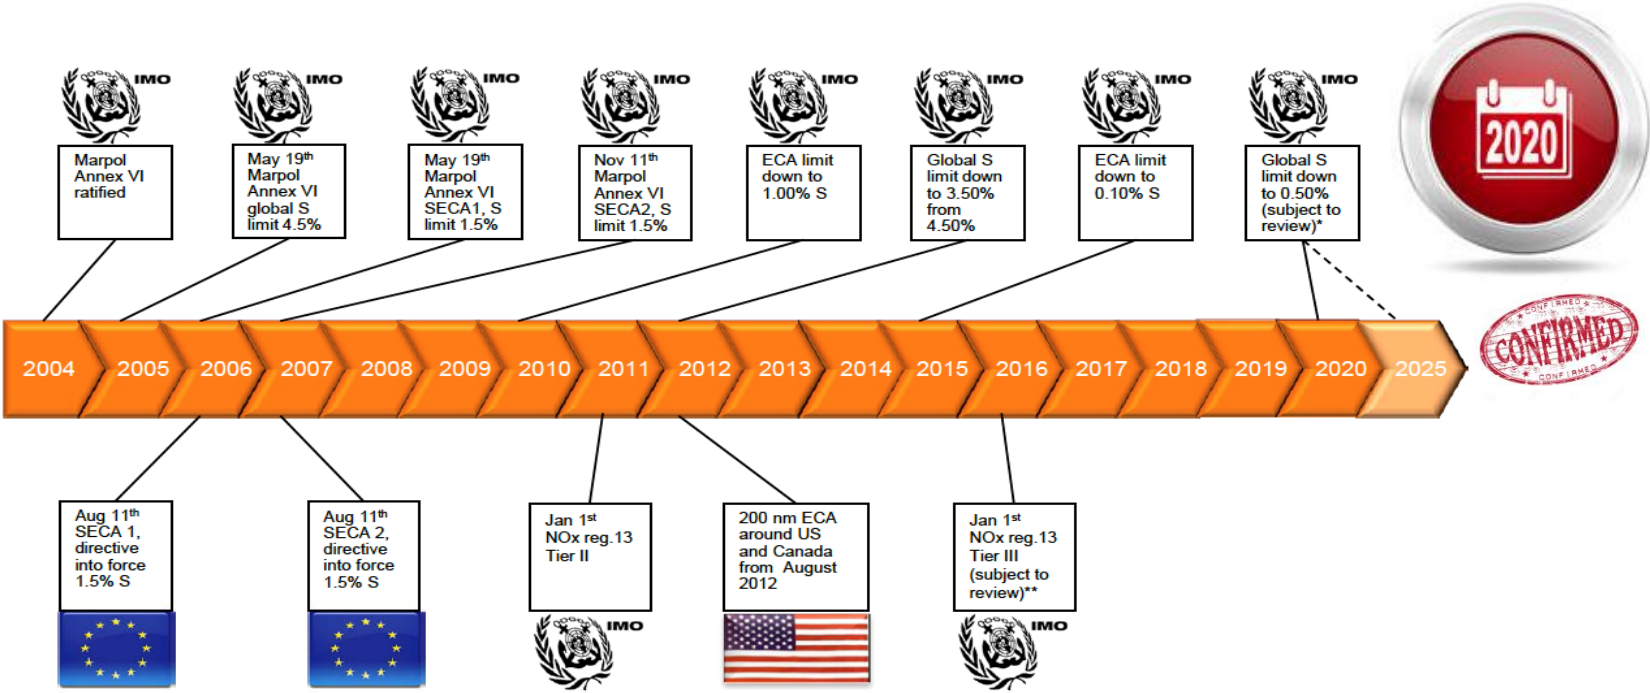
IMO IMO IMO IMO IMO IMO IMO IMO

2020

Marpol Annex VI ratified

May 19th Marpol Annex VI global S limit 4.5%

May 19th Marpol Annex VI SECA1, S limit 1.5%

Nov 11th Marpol Annex VI SECA2, S limit 1.5%

ECA limit down to 1.00% S

Global S limit down to 3.50% from 4.50%

ECA limit down to 0.10% S

Global S limit down to 0.50% (subject to review)*

2004 2005 2006 2007 2008 2009 2010 2011 2012 2013 2014 2015 2016 2017 2018 2019 2020 2025

CONFIRMED

Aug 11th SECA 1, directive into force 1.5% S

Aug 11th SECA 2, directive into force 1.5% S

Jan 1st NOx reg.13 Tier II

200 nm ECA around US and Canada from August 2012

Jan 1st NOx reg.13 Tier III (subject to review)**

IMO IMO